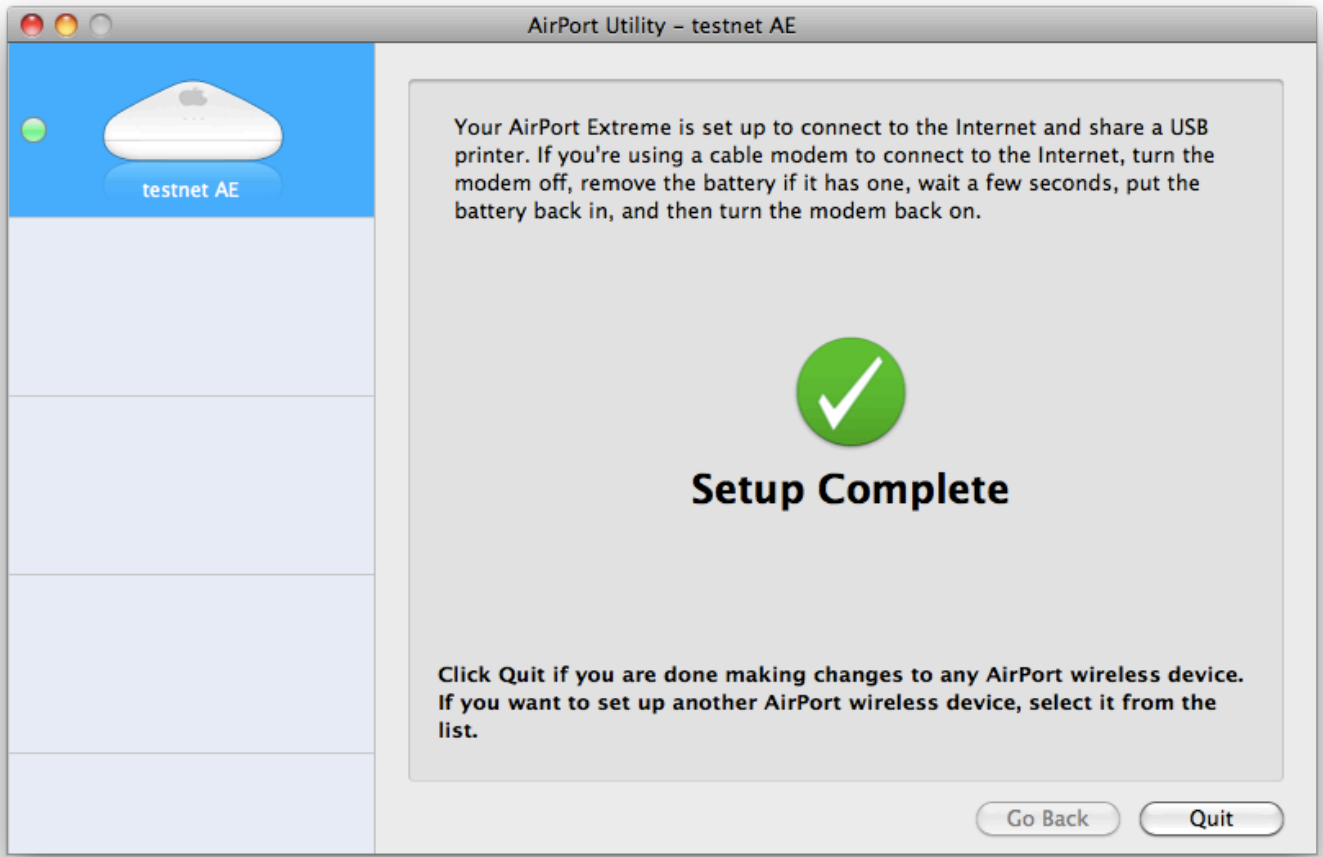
AirPort Utility – testnet AE

testnet AE

Your AirPort Extreme is set up to connect to the Internet and share a USB printer. If you're using a cable modem to connect to the Internet, turn the modem off, remove the battery if it has one, wait a few seconds, put the battery back in, and then turn the modem back on.

Setup Complete

Click Quit if you are done making changes to any AirPort wireless device. If you want to set up another AirPort wireless device, select it from the list.

Go Back

Quit